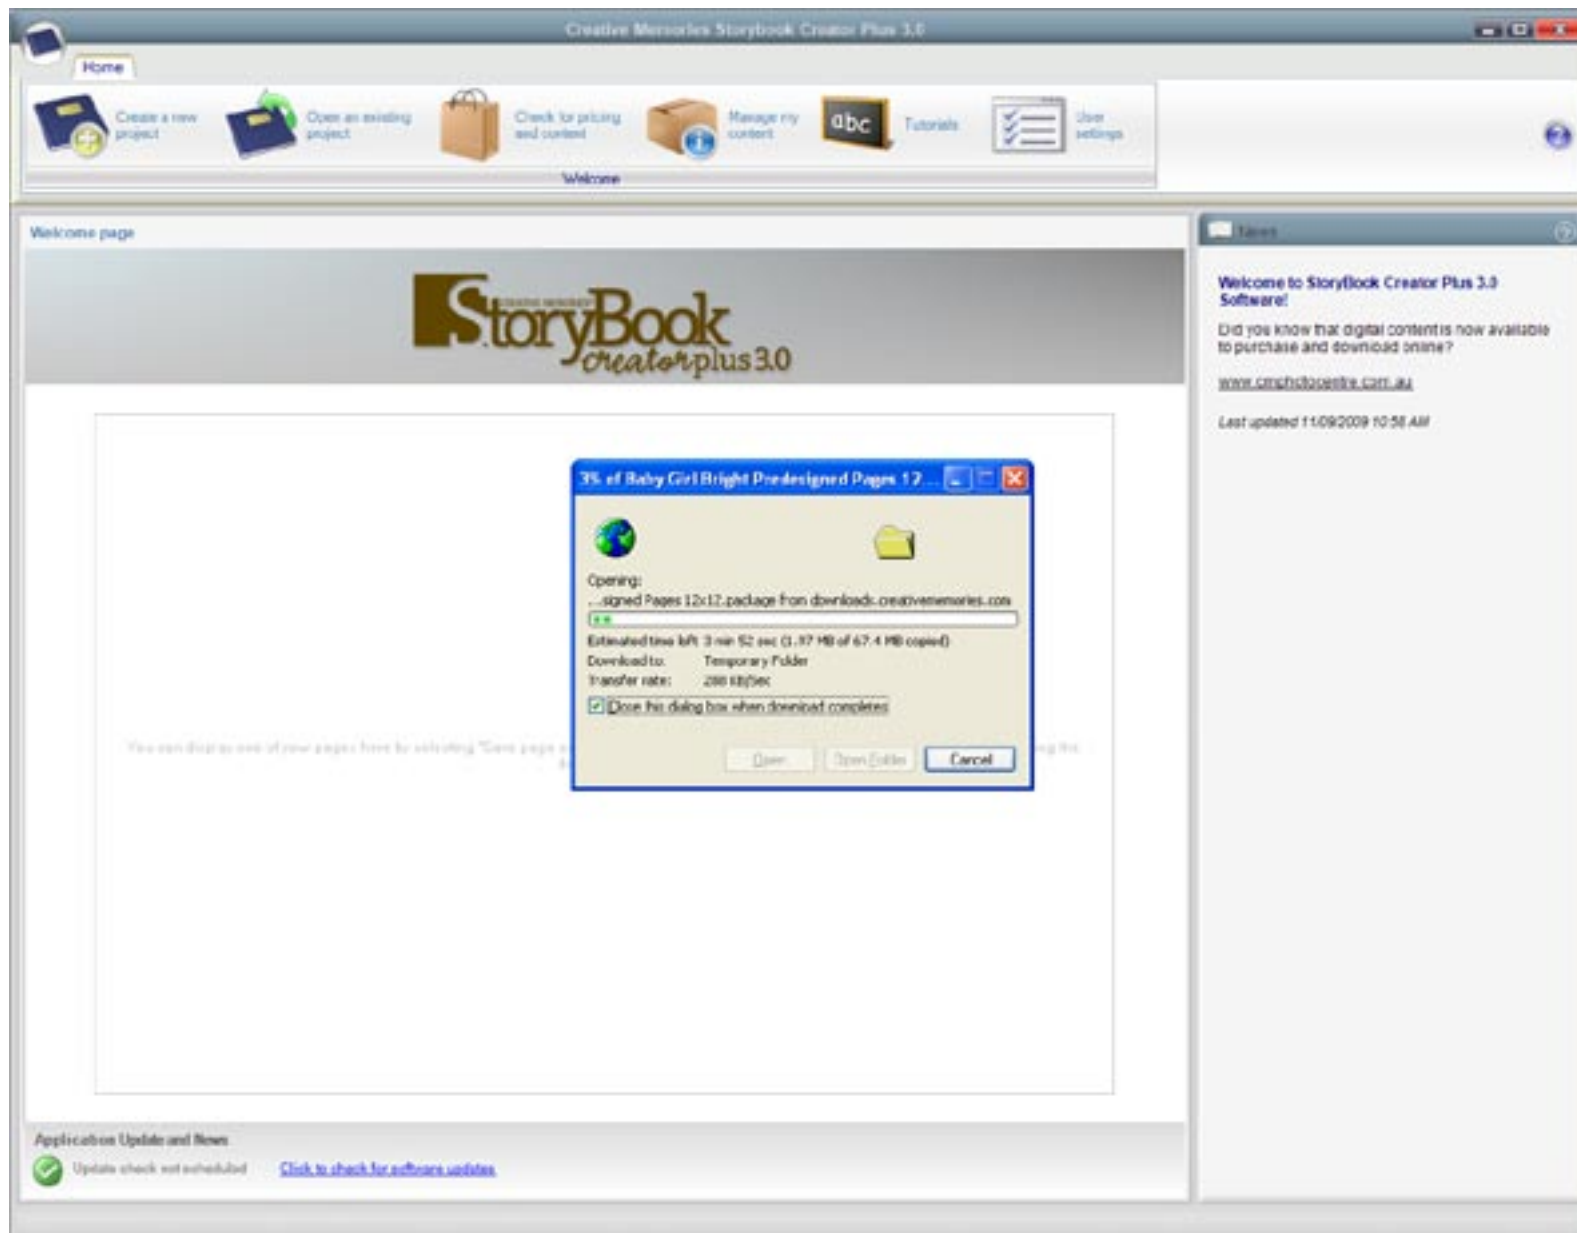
Creative Memories Storybook Creator Plus 3.0

Home

Create a new project

Open an existing project

Check for pricing and content

Manage my content

abc

Tutorials

User settings

Welcome

Welcome page

CREATIVE MEMORIES StoryBook creatorplus 3.0

News

Welcome to StoryBook Creator Plus 3.0 Software!

Did you know that digital content is now available to purchase and download online?

www.cmphotocentre.com.au

Last updated 11/09/2009 10:58 AM

3% of Baby Girl Bright Predesigned Pages 12...

Opening:

...signed Pages 12x12.package from downloads.creativememories.com

Estimated time left: 3 min 52 sec (1.97 MB of 67.4 MB copied)

Download to: Temporary Folder

Transfer rate: 288 KB/Sec

Close this dialog box when download completes

Open

Open Folder

Cancel

You can display one of your pages here by selecting "Cent page a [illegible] ing the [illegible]

Application Update and News

Update check not scheduled

Click to check for software updates